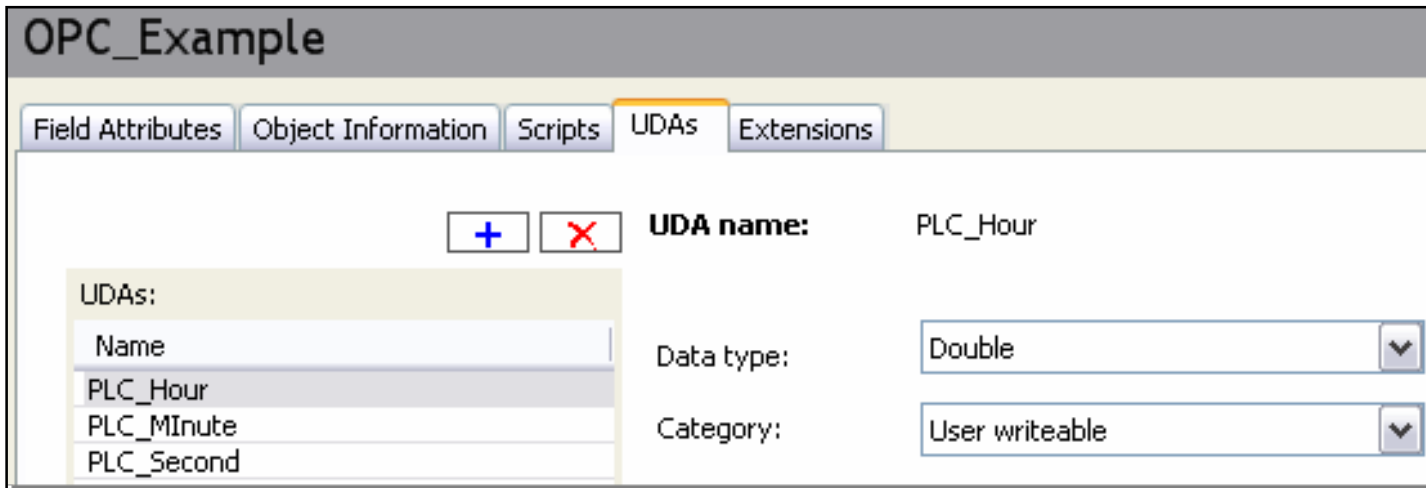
OPC_Example

Field Attributes | Object Information | Scripts | UDAs | Extensions

+ ×

UDA name: PLC_Hour

UDAs:

| Name |
|---|
| PLC_Hour |
| PLC_MInute |
| PLC_Second |

Data type: Double

Category: User writeable